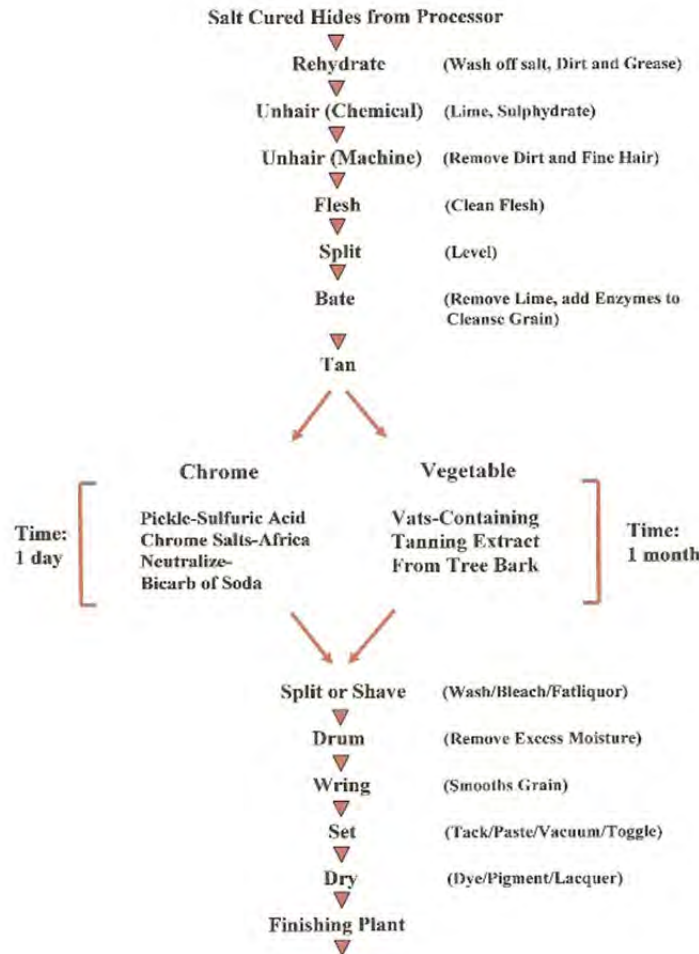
Salt Cured Hides from Processor

Rehydrate (Wash off salt, Dirt and Grease)

Unhair (Chemical) (Lime, Sulphydrate)

Unhair (Machine) (Remove Dirt and Fine Hair)

Flesh (Clean Flesh)

Split (Level)

Bate (Remove Lime, add Enzymes to Cleanse Grain)

Tan

Chrome

Vegetable

Time: 1 day

Pickle-Sulfuric Acid
Chrome Salts-Africa
Neutralize-
Bicarb of Soda

Vats-Containing
Tanning Extract
From Tree Bark

Time: 1 month

Split or Shave (Wash/Bleach/Fatliquor)

Drum (Remove Excess Moisture)

Wring (Smooths Grain)

Set (Tack/Paste/Vacuum/Toggle)

Dry (Dye/Pigment/Lacquer)

Finishing Plant